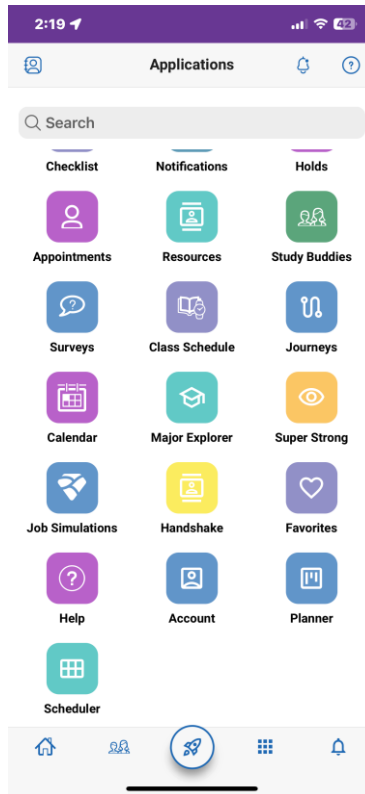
2:19 42

Applications

Search

Checklist
Notifications
Holds

Appointments
Resources
Study Buddies

Surveys
Class Schedule
Journeys

Calendar
Major Explorer
Super Strong

Job Simulations
Handshake
Favorites

Help
Account
Planner

Scheduler